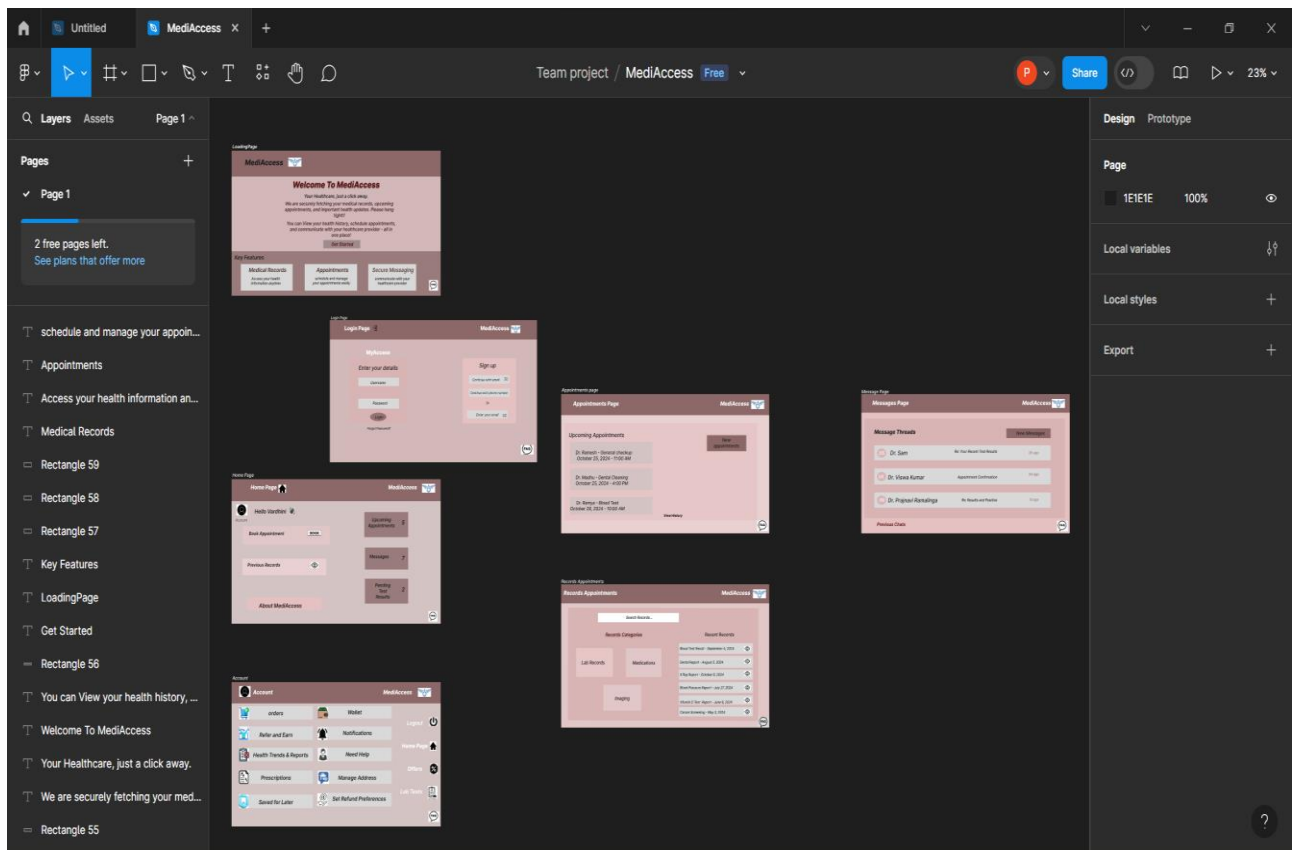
Untitled MediAccess × +

Team project / MediAccess Free

P Share 23%

Layers Assets Page 1

Pages +

✓ Page 1

2 free pages left.
See plans that offer more

schedule and manage your appoin...
Appointments
Access your health information an...
Medical Records
Rectangle 59
Rectangle 58
Rectangle 57
Key Features
LoadingPage
Get Started
Rectangle 56
You can View your health history, ...
Welcome To MediAccess
Your Healthcare, just a click away.
We are securely fetching your med...
Rectangle 55

LoadingPage
MediAccess
Welcome To MediAccess
Your Healthcare, just a click away.
We are securely fetching your medical records, upcoming appointments, and important health updates. Please hang tight!
You can View your health history, schedule appointments, and communicate with your healthcare provider - all in one place!
Get Started
Key Features
Medical Records
Appointments
Secure Messaging

Login Page
Login Page
MediAccess
MyAccess
Enter your details
Username
Password
Login
Forgot Password?
Sign up

Appointments page
Appointments Page
MediAccess
Upcoming Appointments
New Appointments
Dr. Ramesh - General checkup October 25, 2024 - 11:00 AM
Dr. Madhu - Dental Cleaning October 25, 2024 - 4:00 PM
Dr. Ramya - Blood Test October 30, 2024 - 10:00 AM
View History

Message Page
Messages Page
MediAccess
Message Threads
New Message
Dr. Sam
Dr. Viswa Kumar
Appointment Confirmation
Dr. Prajwal Ramalinga
Previous Chats

Home Page
Home Page
MediAccess
Hello Varshini
Book Appointment
Upcoming Appointments
Previous Records
Messages
Pending Test Results
About MediAccess

Records Appointments
Records Appointments
MediAccess
Search Records...
Records Categories
Recent Records
Lab Records
Medications
Imaging

Account
Account
MediAccess
orders
Wallet
Refer and Earn
Notifications
Health Trends & Reports
Need Help
Prescriptions
Manage Address
Saved for Later
Set Refund Preferences
Logout
Home Page
Offers
Lab Tests

Design Prototype
Page
1E1E1E 100%
Local variables
Local styles +
Export +
?